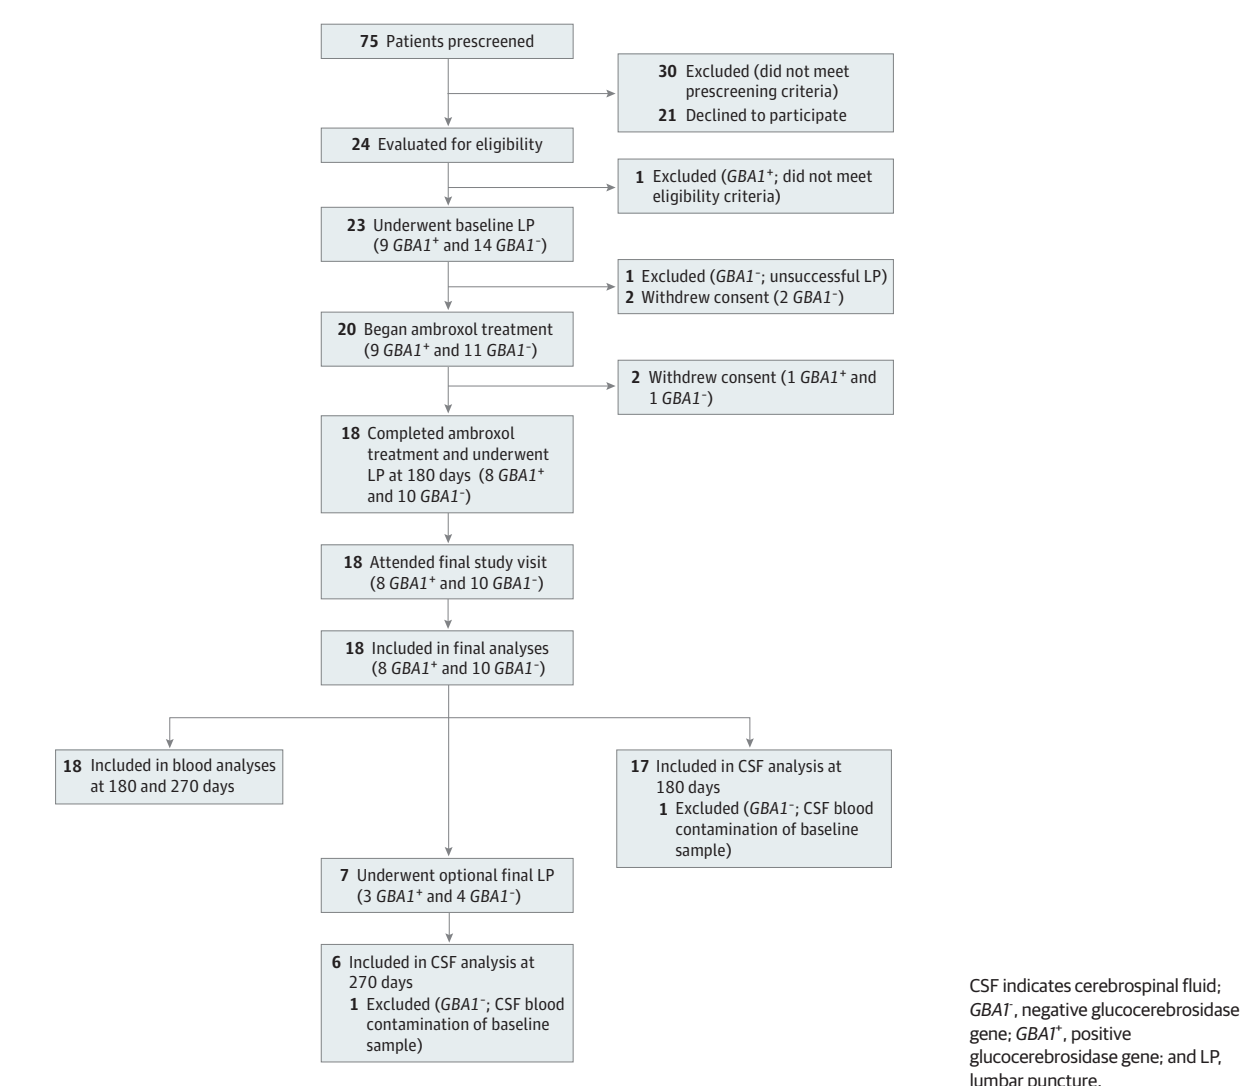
**75** Patients prescreened

**30** Excluded (did not meet prescreening criteria)
**21** Declined to participate

**24** Evaluated for eligibility

**1** Excluded (*GBA1*$^+$; did not meet eligibility criteria)

**23** Underwent baseline LP (9 *GBA1*$^+$ and 14 *GBA1*$^-$)

**1** Excluded (*GBA1*$^-$; unsuccessful LP)
**2** Withdrew consent (2 *GBA1*$^-$)

**20** Began ambroxol treatment (9 *GBA1*$^+$ and 11 *GBA1*$^-$)

**2** Withdrew consent (1 *GBA1*$^+$ and 1 *GBA1*$^-$)

**18** Completed ambroxol treatment and underwent LP at 180 days (8 *GBA1*$^+$ and 10 *GBA1*$^-$)

**18** Attended final study visit (8 *GBA1*$^+$ and 10 *GBA1*$^-$)

**18** Included in final analyses (8 *GBA1*$^+$ and 10 *GBA1*$^-$)

**18** Included in blood analyses at 180 and 270 days

**17** Included in CSF analysis at 180 days
**1** Excluded (*GBA1*$^-$; CSF blood contamination of baseline sample)

**7** Underwent optional final LP (3 *GBA1*$^+$ and 4 *GBA1*$^-$)

**6** Included in CSF analysis at 270 days
**1** Excluded (*GBA1*$^-$; CSF blood contamination of baseline sample)

CSF indicates cerebrospinal fluid; *GBA1*$^-$, negative glucocerebrosidase gene; *GBA1*$^+$, positive glucocerebrosidase gene; and LP, lumbar puncture.